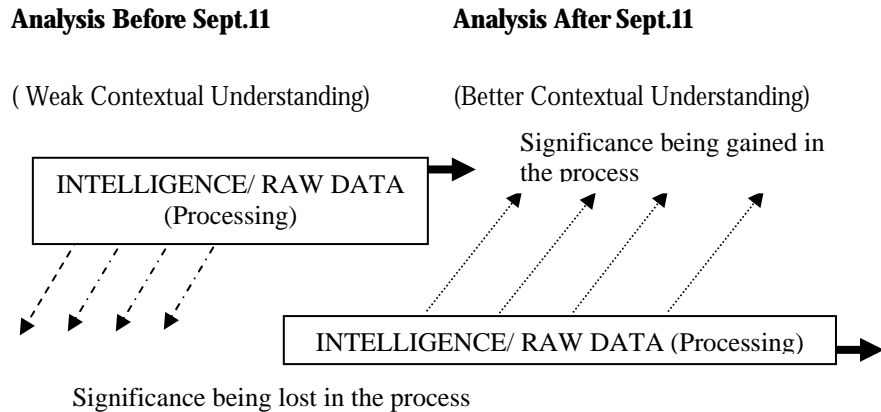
**Analysis Before Sept.11**

( Weak Contextual Understanding)

**Analysis After Sept.11**

(Better Contextual Understanding)

Significance being gained in the process

INTELLIGENCE/ RAW DATA (Processing)

INTELLIGENCE/ RAW DATA (Processing)

Significance being lost in the process